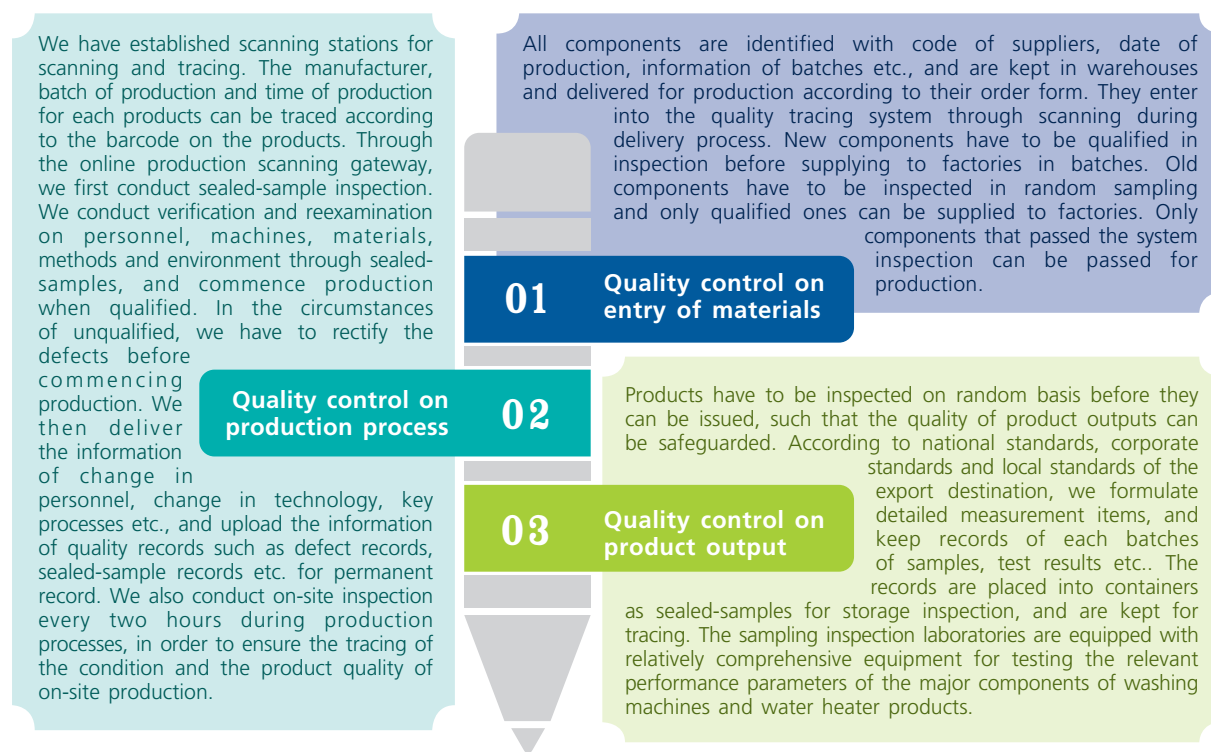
01 Quality control on entry of materials

All components are identified with code of suppliers, date of production, information of batches etc., and are kept in warehouses and delivered for production according to their order form. They enter into the quality tracing system through scanning during delivery process. New components have to be qualified in inspection before supplying to factories in batches. Old components have to be inspected in random sampling and only qualified ones can be supplied to factories. Only components that passed the system inspection can be passed for production.

Quality control on production process 02

We have established scanning stations for scanning and tracing. The manufacturer, batch of production and time of production for each products can be traced according to the barcode on the products. Through the online production scanning gateway, we first conduct sealed-sample inspection. We conduct verification and reexamination on personnel, machines, materials, methods and environment through sealed-samples, and commence production when qualified. In the circumstances of unqualified, we have to rectify the defects before commencing production. We then deliver the information of change in personnel, change in technology, key processes etc., and upload the information of quality records such as defect records, sealed-sample records etc. for permanent record. We also conduct on-site inspection every two hours during production processes, in order to ensure the tracing of the condition and the product quality of on-site production.

03 Quality control on product output

Products have to be inspected on random basis before they can be issued, such that the quality of product outputs can be safeguarded. According to national standards, corporate standards and local standards of the export destination, we formulate detailed measurement items, and keep records of each batches of samples, test results etc.. The records are placed into containers as sealed-samples for storage inspection, and are kept for tracing. The sampling inspection laboratories are equipped with relatively comprehensive equipment for testing the relevant performance parameters of the major components of washing machines and water heater products.